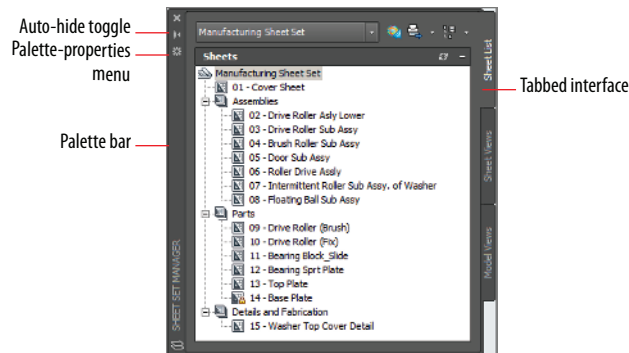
Auto-hide toggle

Palette-properties menu

Palette bar

Manufacturing Sheet Set

Sheets

Manufacturing Sheet Set
01 - Cover Sheet
Assemblies
02 - Drive Roller Asly Lower
03 - Drive Roller Sub Assy
04 - Brush Roller Sub Assy
05 - Door Sub Assy
06 - Roller Drive Assly
07 - Intermittent Roller Sub Assy. of Washer
08 - Floating Ball Sub Assy
Parts
09 - Drive Roller (Brush)
10 - Drive Roller (Fix)
11 - Bearing Block_Slide
12 - Bearing Sprt Plate
13 - Top Plate
14 - Base Plate
Details and Fabrication
15 - Washer Top Cover Detail

SHEET SET MANAGER

Sheet List

Sheet Views

Model Views

Tabbed interface